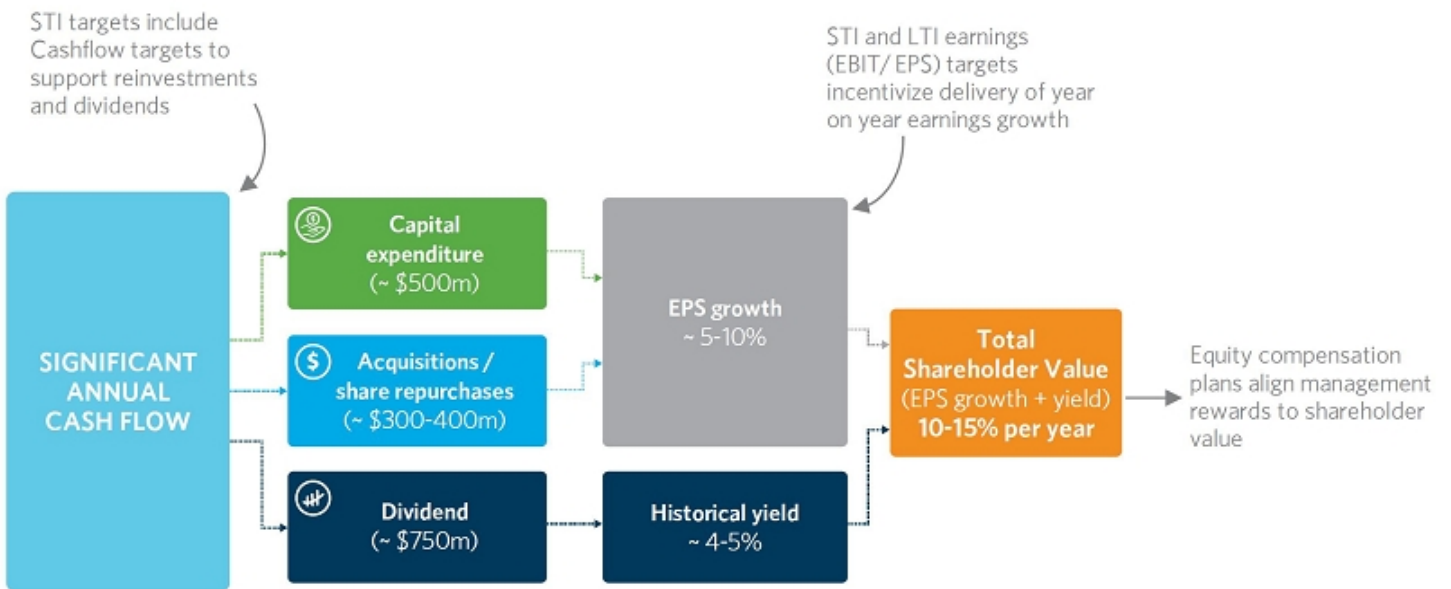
STI targets include Cashflow targets to support reinvestments and dividends

STI and LTI earnings (EBIT/ EPS) targets incentivize delivery of year on year earnings growth

SIGNIFICANT ANNUAL CASH FLOW

Capital expenditure (~ \$500m)

Acquisitions / share repurchases (~ \$300-400m)

Dividend (~ \$750m)

EPS growth ~ 5-10%

Historical yield ~ 4-5%

Total Shareholder Value (EPS growth + yield) 10-15% per year

Equity compensation plans align management rewards to shareholder value